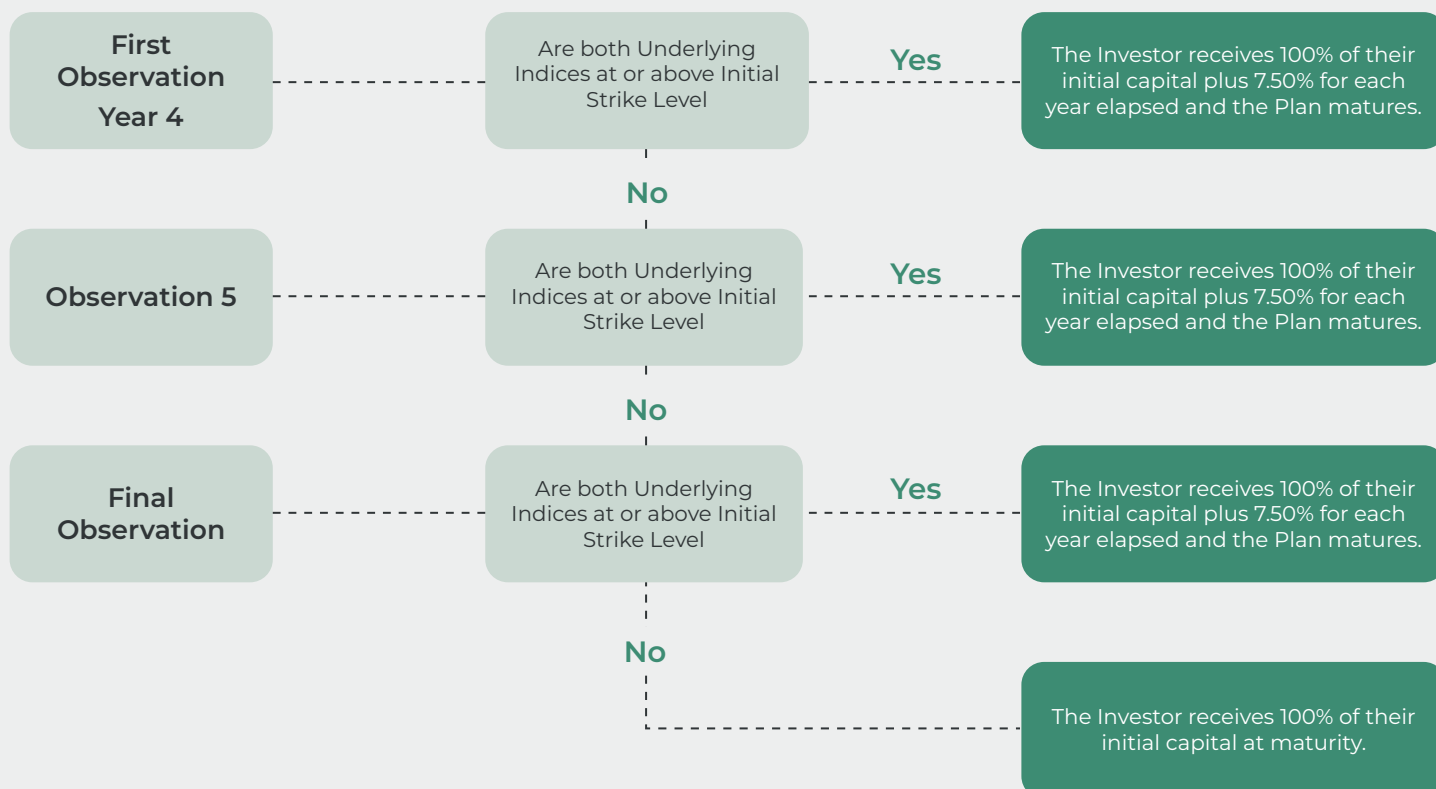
First Observation Year 4

Are both Underlying Indices at or above Initial Strike Level

Yes

The Investor receives 100% of their initial capital plus 7.50% for each year elapsed and the Plan matures.

No

Observation 5

Are both Underlying Indices at or above Initial Strike Level

Yes

The Investor receives 100% of their initial capital plus 7.50% for each year elapsed and the Plan matures.

No

Final Observation

Are both Underlying Indices at or above Initial Strike Level

Yes

The Investor receives 100% of their initial capital plus 7.50% for each year elapsed and the Plan matures.

No

The Investor receives 100% of their initial capital at maturity.